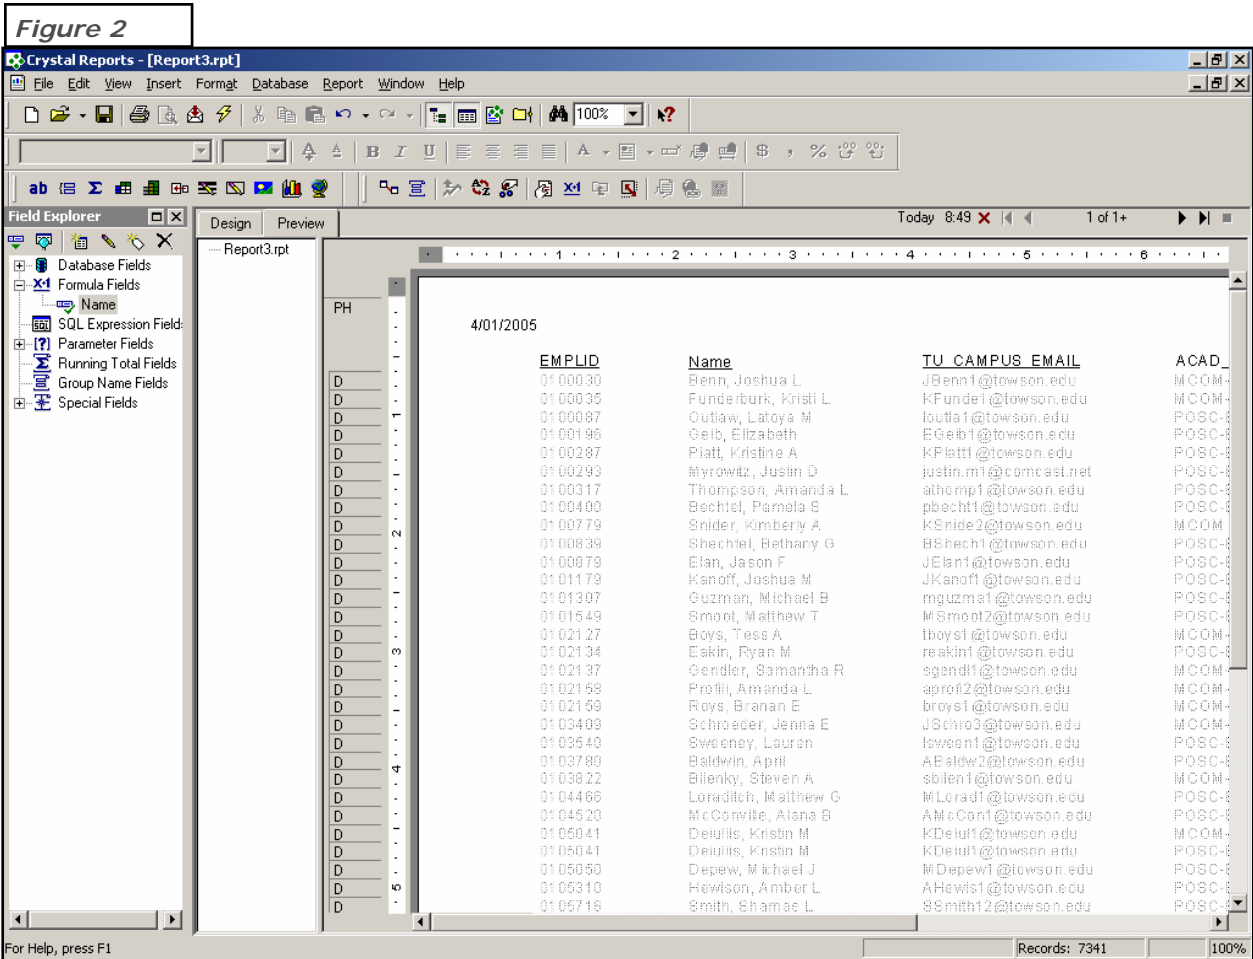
Figure 2

Crystal Reports - [Report3.rpt]

File Edit View Insert Format Database Report Window Help

100%

Field Explorer

Database Fields
Formula Fields
Name
SQL Expression Field
Parameter Fields
Running Total Fields
Group Name Fields
Special Fields

Design Preview

Today 8:49 1 of 1+

Report3.rpt

PH

4/01/2005

| EMPLID | Name | TU CAMPUS EMAIL | ACAD_ |
|---|---|---|---|
| 0100030 | Benn, Joshua L | JBenn1@towson.edu | MCOM- |
| 0100035 | Funderburk, Kristi L | KFunde1@towson.edu | MCOM- |
| 0100087 | Outlaw, Latoya M | loutla1@towson.edu | POSC- |
| 0100196 | Geib, Elizabeth | EGeib1@towson.edu | POSC- |
| 0100287 | Platt, Kristine A | KPlatt1@towson.edu | POSC- |
| 0100293 | Myrowitz, Justin D | justin.m1@comcast.net | POSC- |
| 0100317 | Thompson, Amanda L | athomp1@towson.edu | POSC- |
| 0100400 | Bechtel, Pamela S | pbecht1@towson.edu | POSC- |
| 0100779 | Snider, Kimberly A | KSnide2@towson.edu | MCOM |
| 0100839 | Shechtel, Bethany G | BShech1@towson.edu | POSC- |
| 0100879 | Elan, Jason F | JElan1@towson.edu | POSC- |
| 0101179 | Kanoff, Joshua M | JKanof1@towson.edu | POSC- |
| 0101307 | Guzman, Michael B | mguzma1@towson.edu | POSC- |
| 0101549 | Smoot, Matthew T | MSmoot2@towson.edu | POSC- |
| 0102127 | Boys, Tess A | tboys1@towson.edu | MCOM- |
| 0102134 | Eskin, Ryan M | reakin1@towson.edu | POSC- |
| 0102137 | Gendler, Samantha R | sgendl1@towson.edu | MCOM |
| 0102158 | Profili, Amanda L | aprofi2@towson.edu | MCOM- |
| 0102159 | Roys, Branan E | broys1@towson.edu | MCOM- |
| 0103409 | Schroeder, Jenna E | JSchro3@towson.edu | MCOM- |
| 0103540 | Sweeney, Lauren | lsween1@towson.edu | POSC- |
| 0103780 | Baldwin, April | ABaldw2@towson.edu | POSC- |
| 0103822 | Bilenky, Steven A | sbilen1@towson.edu | MCOM- |
| 0104466 | Loraditch, Matthew G | MLorad1@towson.edu | POSC- |
| 0104520 | McConville, Alana B | AMcCon1@towson.edu | POSC- |
| 0105041 | Deiulis, Kristin M | KDeiul1@towson.edu | MCOM- |
| 0105041 | Deiulis, Kristin M | KDeiul1@towson.edu | POSC- |
| 0105050 | Depew, Michael J | MDepew1@towson.edu | POSC- |
| 0105310 | Hewison, Amber L | AHewis1@towson.edu | POSC- |
| 0105716 | Smith, Shamae L | SSmith12@towson.edu | POSC- |

For Help, press F1 Records: 7341 100%